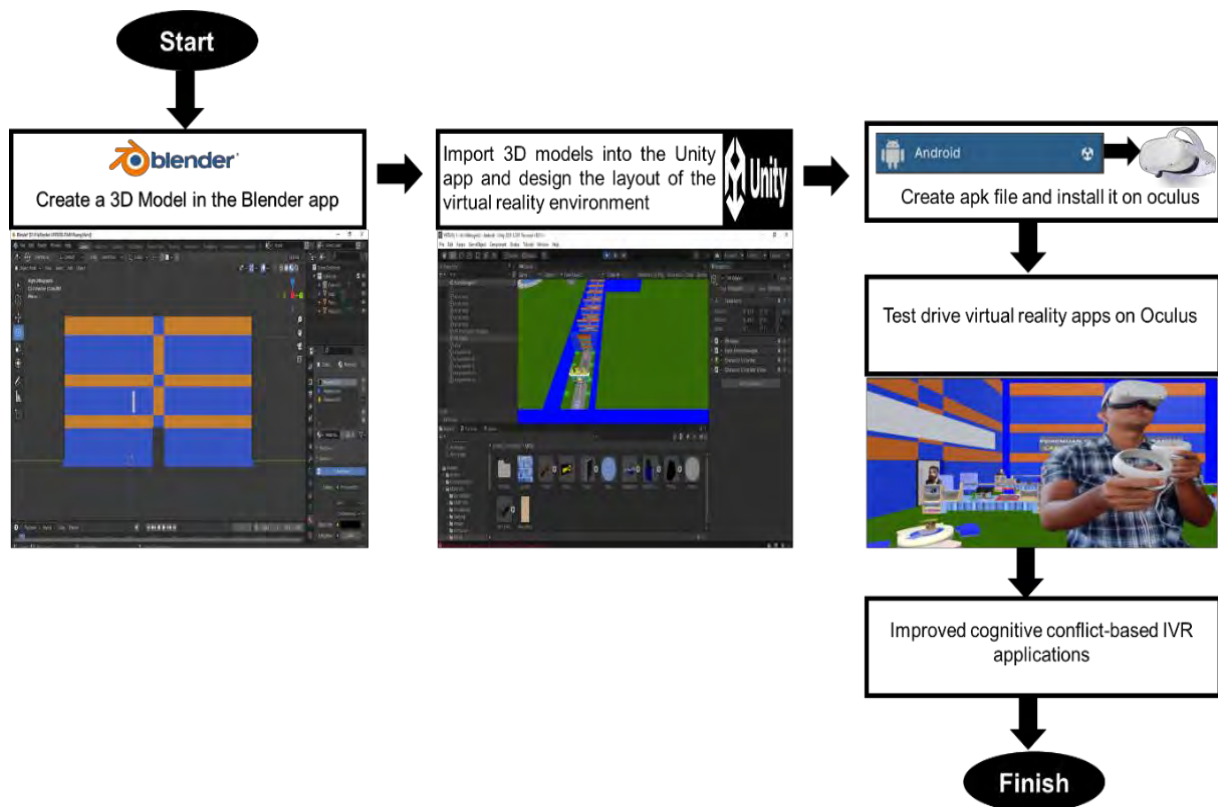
Start

blender

Create a 3D Model in the Blender app

Import 3D models into the Unity app and design the layout of the virtual reality environment

Unity

Android

Create apk file and install it on oculus

Test drive virtual reality apps on Oculus

Improved cognitive conflict-based IVR applications

Finish